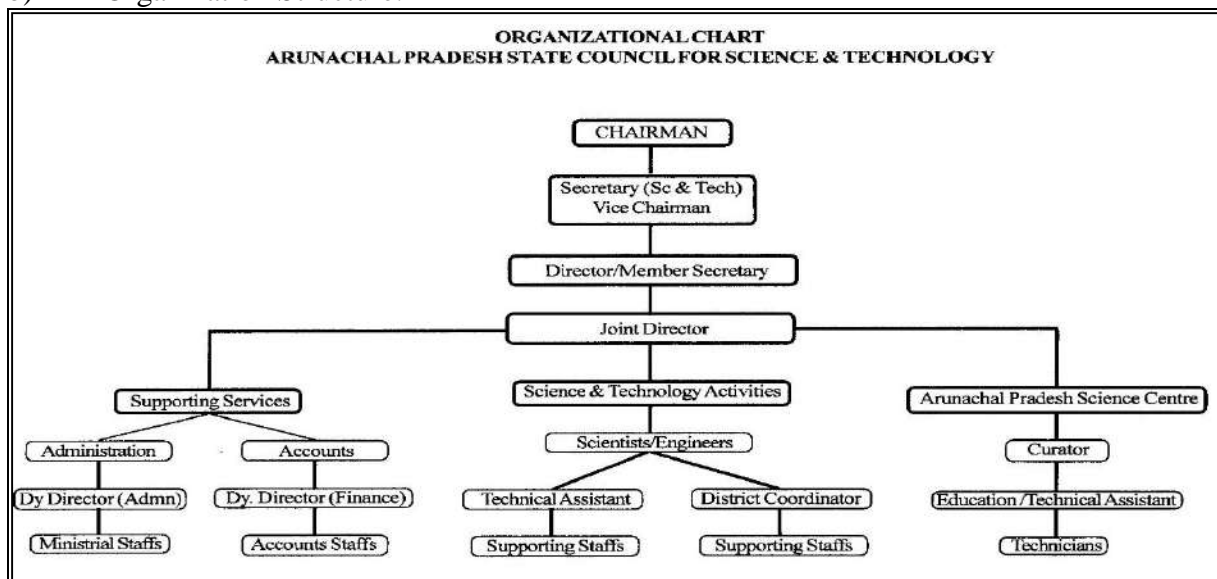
ORGANIZATIONAL CHART
ARUNACHAL PRADESH STATE COUNCIL FOR SCIENCE & TECHNOLOGY

CHAIRMAN

Secretary (Sc & Tech)
Vice Chairman

Director/Member Secretary

Joint Director

Supporting Services

Administration

Dy Director (Admn)

Ministrial Staffs

Accounts

Dy. Director (Finance)

Accounts Staffs

Science & Technology Activities

Scientists/Engineers

Technical Assistant

Supporting Staffs

District Coordinator

Supporting Staffs

Arunachal Pradesh Science Centre

Curator

Education /Technical Assistant

Technicians